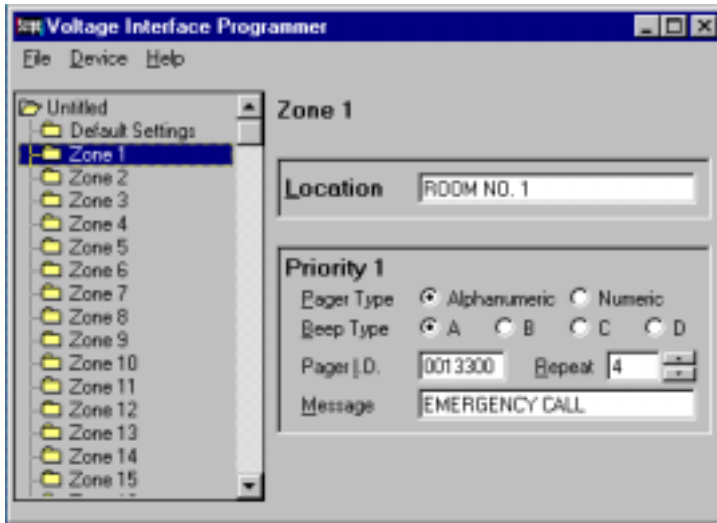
Voltage Interface Programmer

File Device Help

Untitled
Default Settings
Zone 1
Zone 2
Zone 3
Zone 4
Zone 5
Zone 6
Zone 7
Zone 8
Zone 9
Zone 10
Zone 11
Zone 12
Zone 13
Zone 14
Zone 15

Zone 1

Location ROOM NO. 1

Priority 1
Pager Type Alphanumeric Numeric
Beep Type A B C D
Pager I.D. 0013300 Repeat 4
Message EMERGENCY CALL